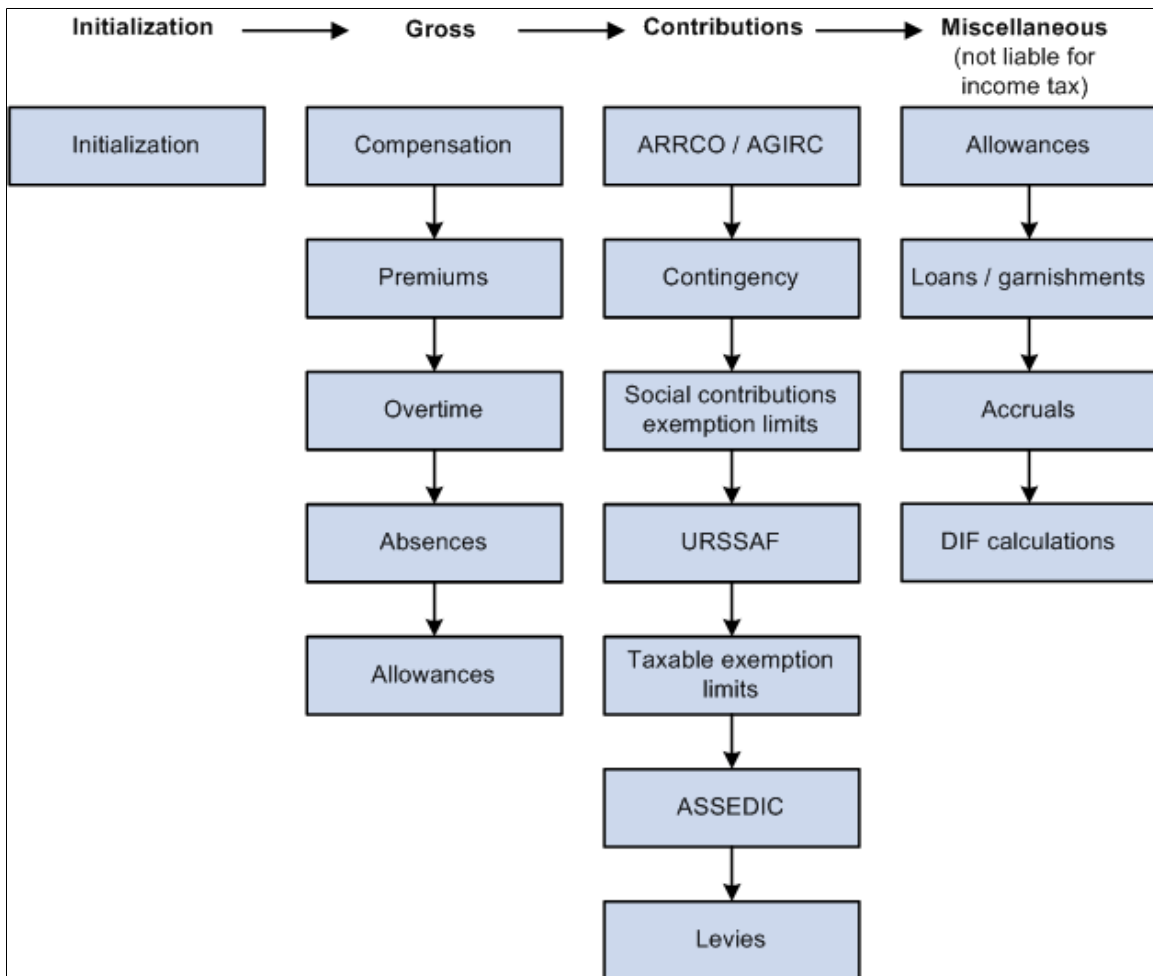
**Initialization** **Gross** **Contributions** **Miscellaneous** (not liable for income tax)

Initialization

Compensation

Premiums

Overtime

Absences

Allowances

ARRCO / AGIRC

Contingency

Social contributions exemption limits

URSSAF

Taxable exemption limits

ASSEDIC

Levies

Allowances

Loans / garnishments

Accruals

DIF calculations